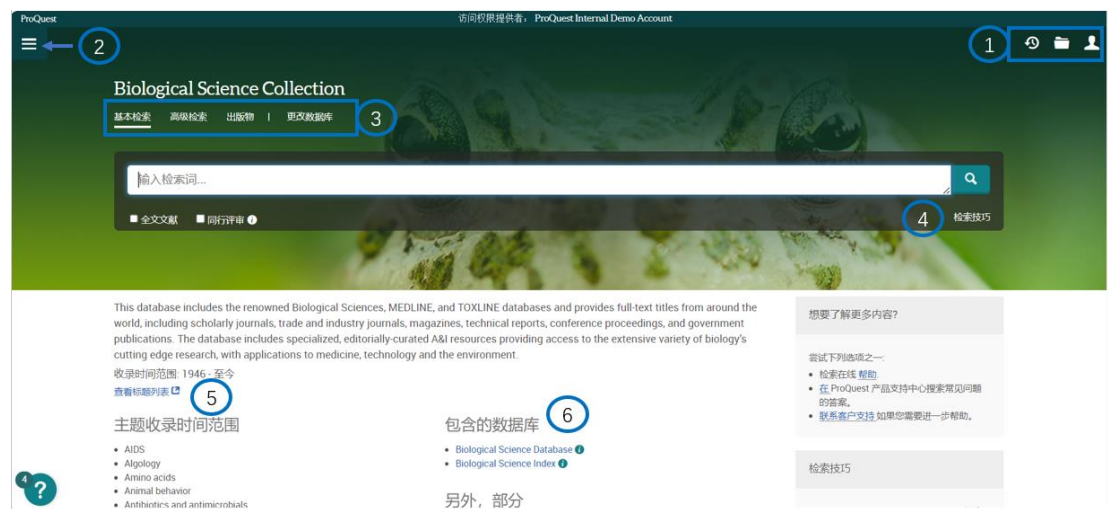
ProQuest

访问权限提供者： ProQuest Internal Demo Account

2

1

Biological Science Collection

基本检索 高级检索 出版物 | 更改数据库

3

输入检索词...

全文文献 同行评审

4

检索技巧

This database includes the renowned Biological Sciences, MEDLINE, and TOXLINE databases and provides full-text titles from around the world, including scholarly journals, trade and industry journals, magazines, technical reports, conference proceedings, and government publications. The database includes specialized, editorially-curated A&I resources providing access to the extensive variety of biology's cutting edge research, with applications to medicine, technology and the environment.

收录时间范围: 1946 - 至今

查看标题列表

5

主题收录时间范围

• AIDS
• Algology
• Amino acids
• Animal behavior
• Antibiotics and antimicrobials

包含的数据库

6

• Biological Science Database
• Biological Science Index

另外，部分

想要了解更多内容?

尝试下列选项之一:
• 检索在线 帮助
• 在 ProQuest 产品支持中心搜索常见问题的答案。
• 联系客户支持 如果您需要进一步帮助。

检索技巧

4

?